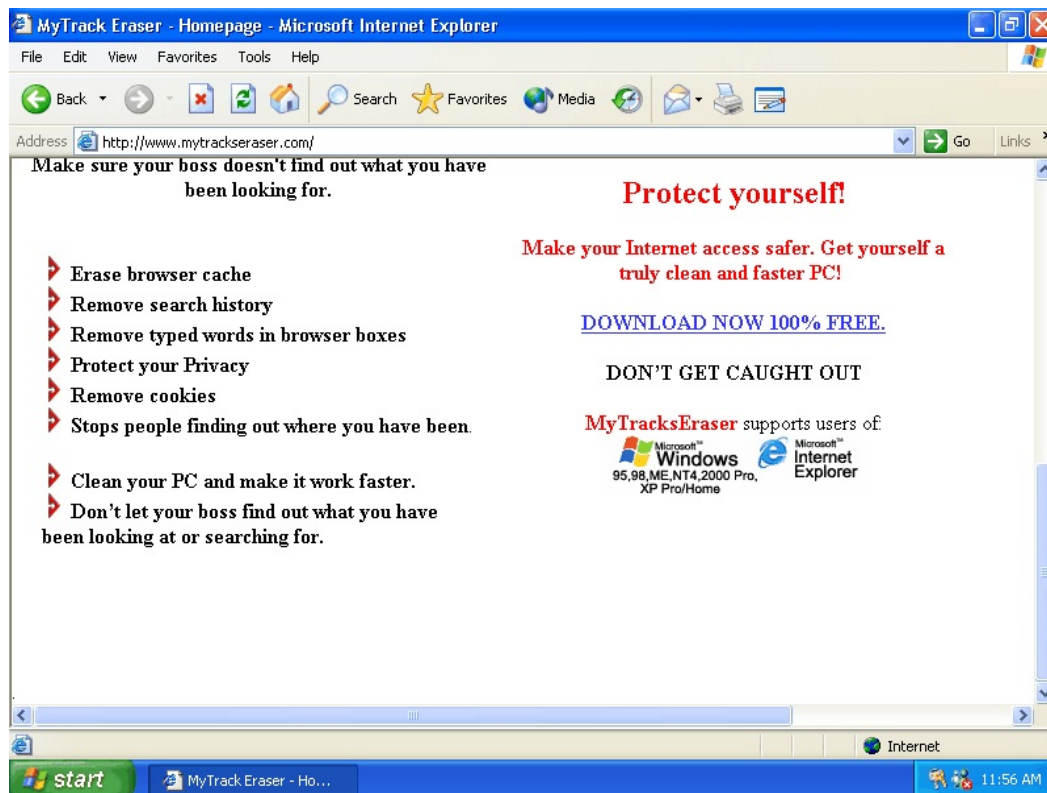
MyTrack Eraser - Homepage - Microsoft Internet Explorer

File Edit View Favorites Tools Help

Back Search Favorites Media

Address http://www.mytrackseraser.com/ Go Links

Make sure your boss doesn't find out what you have been looking for.

Erase browser cache
Remove search history
Remove typed words in browser boxes
Protect your Privacy
Remove cookies
Stops people finding out where you have been.

Clean your PC and make it work faster.
Don't let your boss find out what you have been looking at or searching for.

Protect yourself!

Make your Internet access safer. Get yourself a truly clean and faster PC!

DOWNLOAD NOW 100% FREE.

DON'T GET CAUGHT OUT

MyTracksEraser supports users of:

Microsoft Windows 95,98,ME,NT4,2000 Pro, XP Pro/Home

Microsoft Internet Explorer

Internet

start MyTrack Eraser - Ho... 11:56 AM